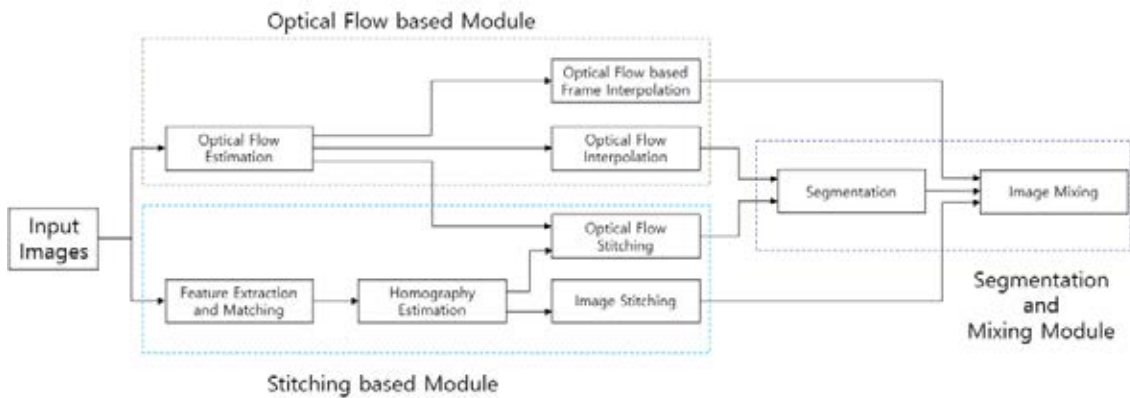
Optical Flow based Module

Input Images

Optical Flow Estimation

Optical Flow based Frame Interpolation

Optical Flow Interpolation

Optical Flow Stitching

Feature Extraction and Matching

Homography Estimation

Image Stitching

Segmentation

Image Mixing

Segmentation and Mixing Module

Stitching based Module